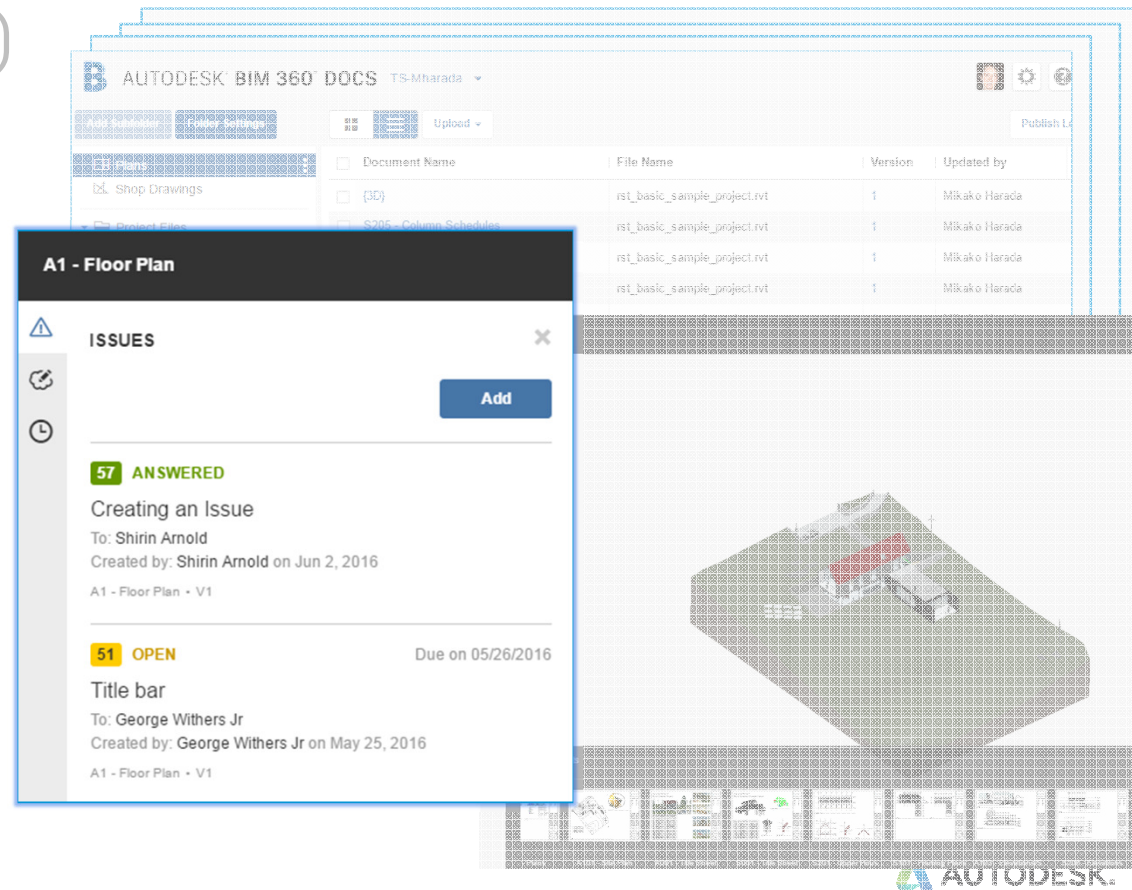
AUTODESK BIM 360 DOCS TS-Mharada

Upload

Publish L

Shop Drawings

Project Files

| Document Name | File Name | Version | Updated by |
|---|---|---|---|
| {3D} | rst_basic_sample_project.rvt | 1 | Mikako Harada |
| S205 - Column Schedules | rst_basic_sample_project.rvt | 1 | Mikako Harada |
| | rst_basic_sample_project.rvt | 1 | Mikako Harada |
| | rst_basic_sample_project.rvt | 1 | Mikako Harada |

A1 - Floor Plan

ISSUES

Add

57 ANSWERED

Creating an Issue

To: Shirin Arnold

Created by: Shirin Arnold on Jun 2, 2016

A1 - Floor Plan • V1

51 OPEN

Due on 05/26/2016

Title bar

To: George Withers Jr

Created by: George Withers Jr on May 25, 2016

A1 - Floor Plan • V1

AUTODESK.